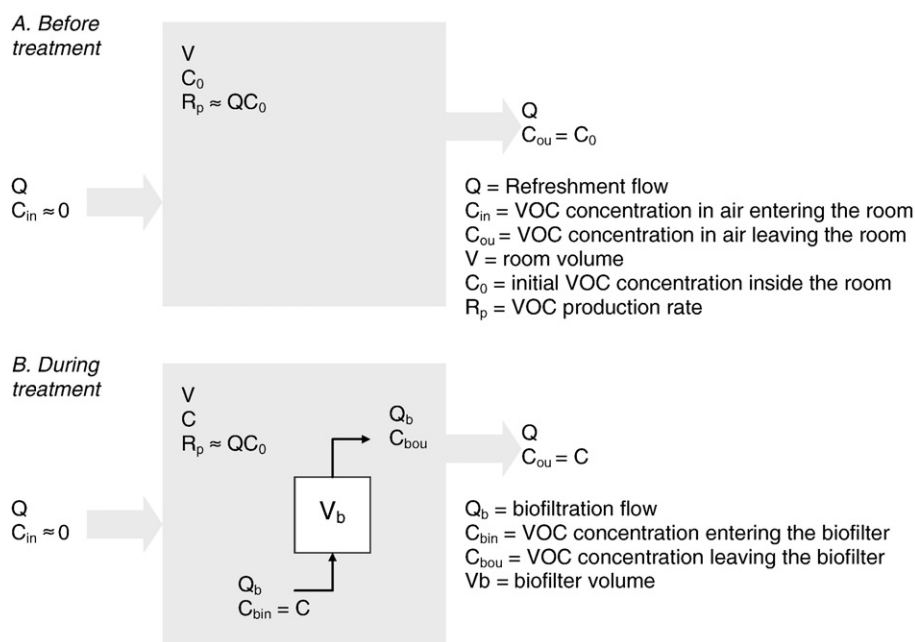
A. Before treatment

V
$C_0$
$R_p \approx QC_0$

Q
$C_{ou} = C_0$

Q
$C_{in} \approx 0$

Q = Refreshment flow
$C_{in}$ = VOC concentration in air entering the room
$C_{ou}$ = VOC concentration in air leaving the room
V = room volume
$C_0$ = initial VOC concentration inside the room
$R_p$ = VOC production rate

B. During treatment

V
C
$R_p \approx QC_0$

$Q_b$
$C_{bou}$

Q
$C_{ou} = C$

Q
$C_{in} \approx 0$

$V_b$

$Q_b$
$C_{bin} = C$

$Q_b$ = biofiltration flow
$C_{bin}$ = VOC concentration entering the biofilter
$C_{bou}$ = VOC concentration leaving the biofilter
Vb = biofilter volume